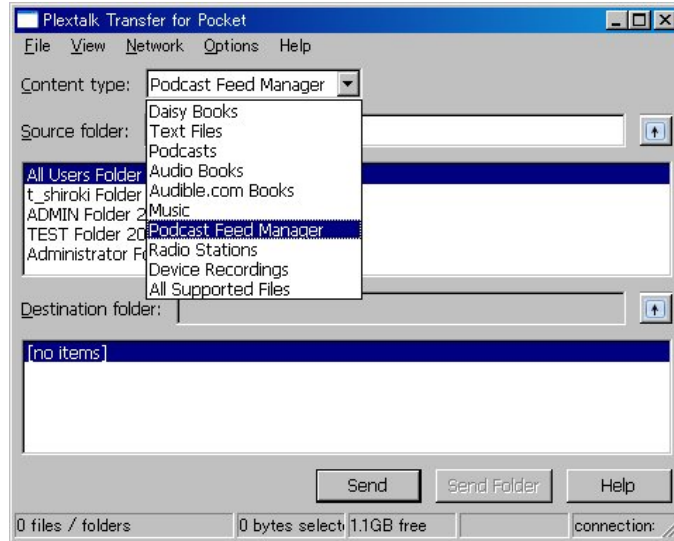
Plextalk Transfer for Pocket

File View Network Options Help

Content type: Podcast Feed Manager

Daisy Books
Text Files
Podcasts
Audio Books
Audible.com Books
Music
Podcast Feed Manager
Radio Stations
Device Recordings
All Supported Files

Source folder:

All Users Folder
t_shiroki Folder
ADMIN Folder 2
TEST Folder 20
Administrator F

Destination folder:

[no items]

Send Send Folder Help

0 files / folders | 0 bytes selecte | 1.1GB free | | connection: